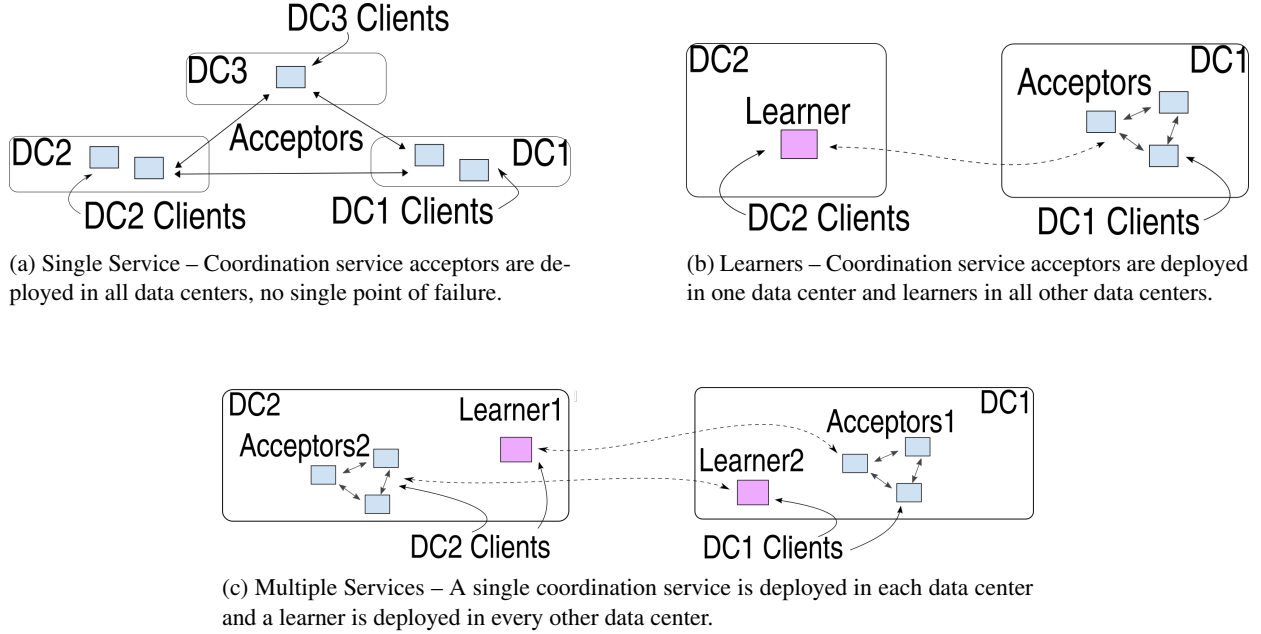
DC3 Clients

DC3

Acceptors

DC2

DC1

DC2 Clients

DC1 Clients

(a) Single Service – Coordination service acceptors are deployed in all data centers, no single point of failure.

DC2

Learner

Acceptors

DC1

DC2 Clients

DC1 Clients

(b) Learners – Coordination service acceptors are deployed in one data center and learners in all other data centers.

DC2

Learner1

Acceptors2

DC1

Acceptors1

Learner2

DC2 Clients

DC1 Clients

(c) Multiple Services – A single coordination service is deployed in each data center and a learner is deployed in every other data center.